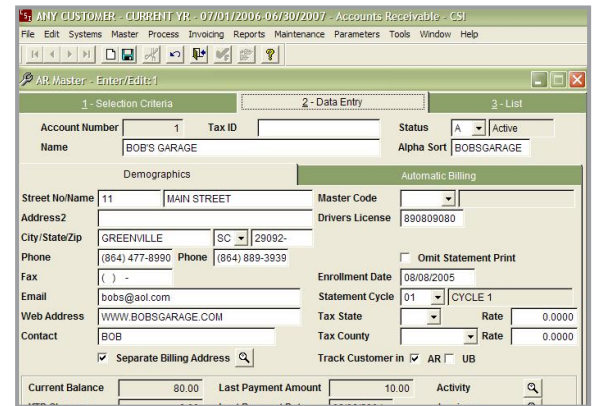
ANY CUSTOMER - CURRENT YR - 07/01/2006-06/30/2007 - Accounts Receivable - CSI

File Edit Systems Master Process Invoicing Reports Maintenance Parameters Tools Window Help

AR Master - Enter/Edit:1

1 - Selection Criteria
2 - Data Entry
3 - List

Account Number 1
Tax ID
Status A Active
Name BOB'S GARAGE
Alpha Sort BOBSGARAGE

Demographics
Automatic Billing

Street No/Name 11 MAIN STREET
Master Code
Address2
Drivers License 890809080
City/State/Zip GREENVILLE SC 29092-
Phone (864) 477-8990 Phone (864) 889-3939
Omit Statement Print
Fax ( ) -
Enrollment Date 08/08/2005
Email bobs@aol.com
Statement Cycle 01 CYCLE 1
Web Address WWW.BOBSGARAGE.COM
Tax State
Rate 0.0000
Contact BOB
Tax County
Rate 0.0000
Separate Billing Address
Track Customer in AR UB

Current Balance 80.00
Last Payment Amount 10.00
Activity
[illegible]